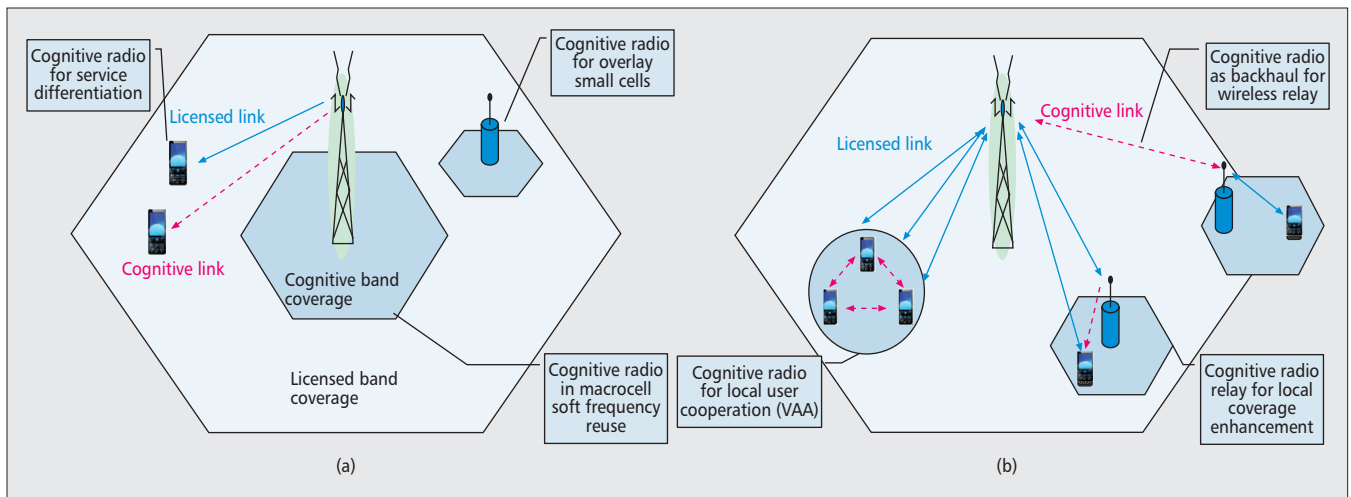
Cognitive radio for service differentiation

Licensed link

Cognitive link

Cognitive radio for overlay small cells

Cognitive band coverage

Licensed band coverage

Cognitive radio in macrocell soft frequency reuse

(a)

Cognitive radio as backhaul for wireless relay

Cognitive link

Licensed link

Cognitive radio for local user cooperation (VAA)

Cognitive radio relay for local coverage enhancement

(b)